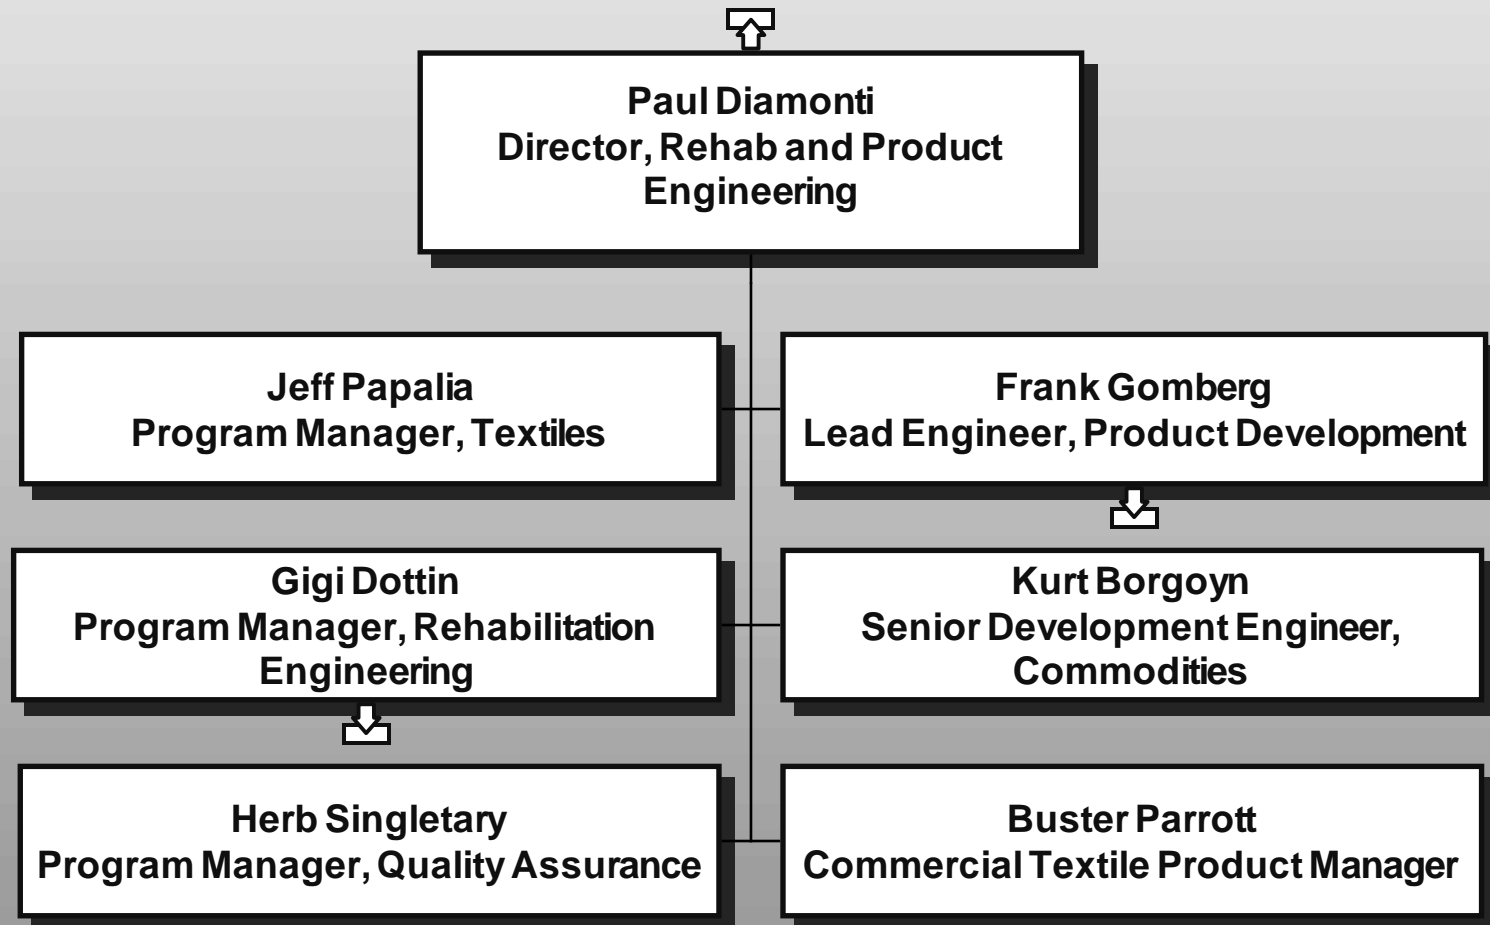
Paul Diamonti
Director, Rehab and Product Engineering

Jeff Papalia
Program Manager, Textiles

Frank Gomberg
Lead Engineer, Product Development

Gigi Dottin
Program Manager, Rehabilitation Engineering

Kurt Borgoyn
Senior Development Engineer, Commodities

Herb Singletary
Program Manager, Quality Assurance

Buster Parrott
Commercial Textile Product Manager